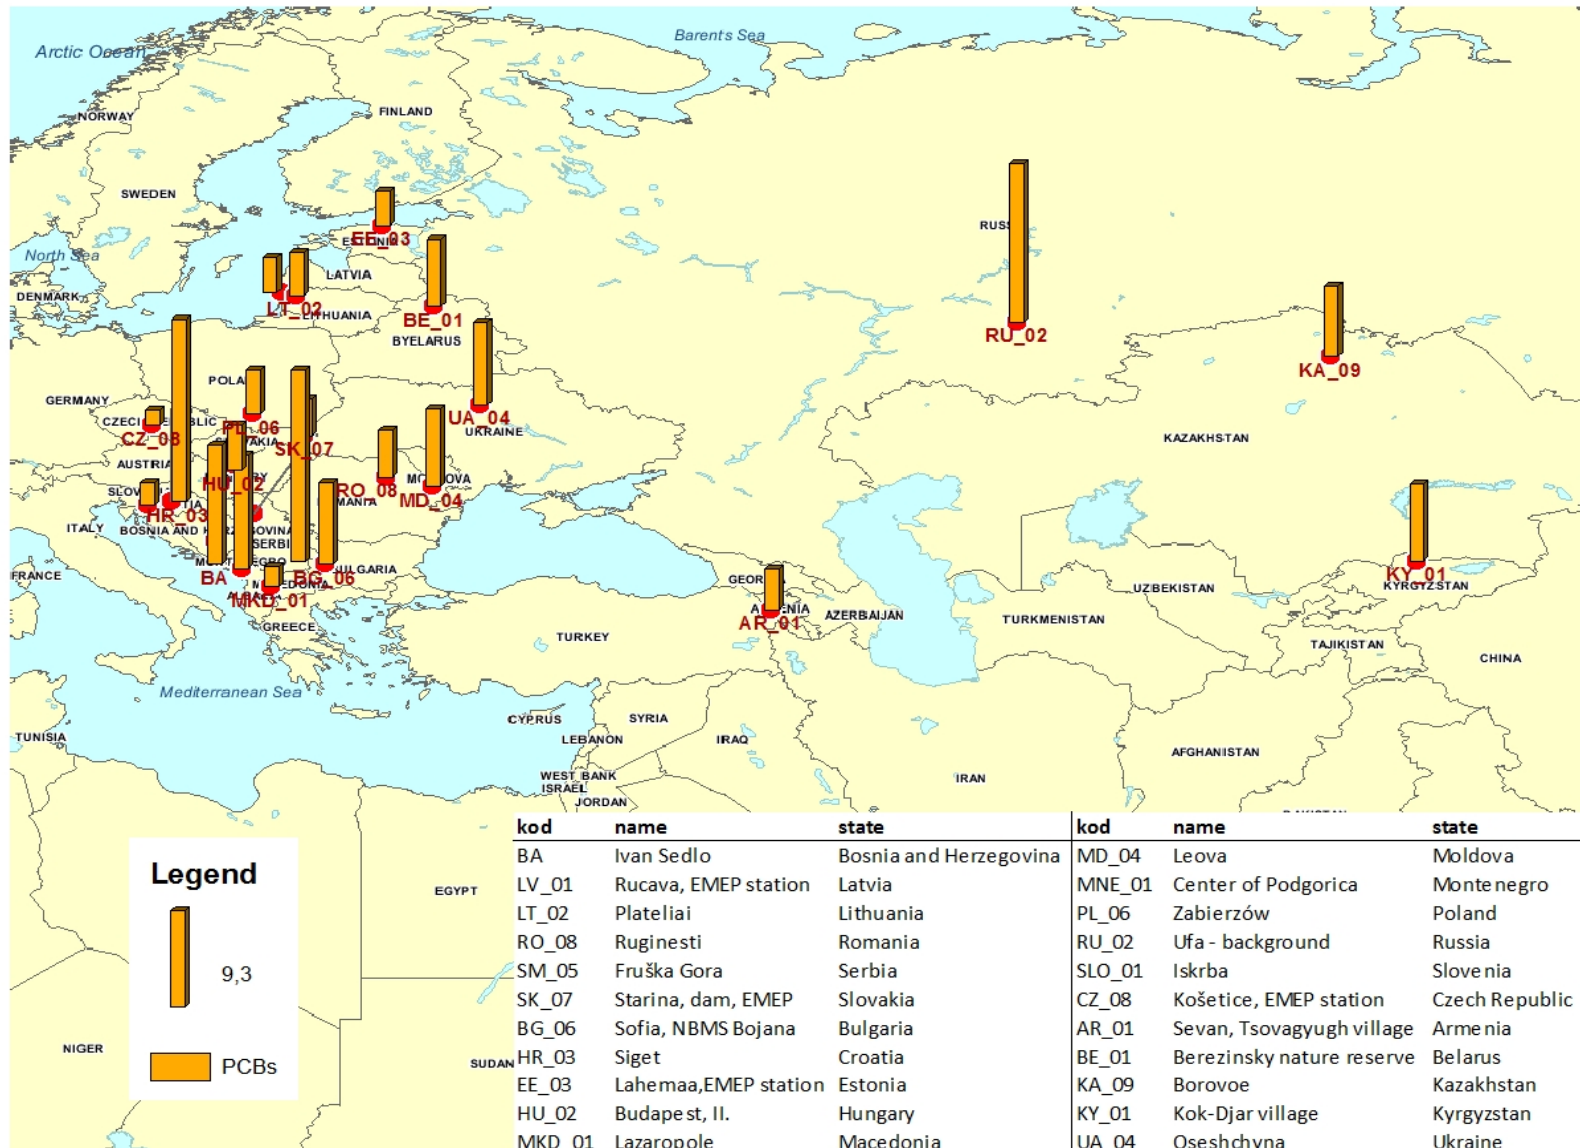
Arctic Ocean
Barents Sea
NORWAY
FINLAND
SWEDEN
North Sea
DENMARK
EE_03
ESTONIA
LATVIA
LT_02
LITHUANIA
BE_01
BYELARUS
RUSS
RU_02
KA_09
GERMANY
POLA
PL_06
CZECH REPUBLIC
CZ_08
SLOVAKIA
SK_07
AUSTRIA
HU_02
SLOV
HR_03
UA_04
UKRAINE
RO_08
ROMANIA
MOLDOVA
MD_04
KAZAKHSTAN
ITALY
BOSNIA AND HERZEGOVINA
SERBIA
BA
MONTENEGRO
BULGARIA
BG_06
MACEDONIA
MKD_01
FRANCE
GREECE
GEORGIA
ARMENIA
AR_01
AZERBAIJAN
UZBEKISTAN
KY_01
KYRGYZSTAN
TURKMENISTAN
TURKEY
TAJIKISTAN
CHINA
Mediterranean Sea
TUNISIA
CYPRUS
SYRIA
LEBANON
IRAQ
WEST BANK
ISRAEL
JORDAN
IRAN
AFGHANISTAN
EGYPT
NIGER
SUDAN

Legend
9,3
PCBs

| kod | name | state | kod | name | state |
|---|---|---|---|---|---|
| BA | Ivan Sedlo | Bosnia and Herzegovina | MD_04 | Leova | Moldova |
| LV_01 | Rucava, EMEP station | Latvia | MNE_01 | Center of Podgorica | Montenegro |
| LT_02 | Plateliai | Lithuania | PL_06 | Zabierzów | Poland |
| RO_08 | Ruginesti | Romania | RU_02 | Ufa - background | Russia |
| SM_05 | Fruška Gora | Serbia | SLO_01 | Iskrba | Slovenia |
| SK_07 | Starina, dam, EMEP | Slovakia | CZ_08 | Košetice, EMEP station | Czech Republic |
| BG_06 | Sofia, NBMS Bojana | Bulgaria | AR_01 | Sevan, Tsovagyugh village | Armenia |
| HR_03 | Siget | Croatia | BE_01 | Berezinsky nature reserve | Belarus |
| EE_03 | Lahemaa,EMEP station | Estonia | KA_09 | Borovoe | Kazakhstan |
| HU_02 | Budapest, II. | Hungary | KY_01 | Kok-Djar village | Kyrgyzstan |
| MKD_01 | Lazaropole | Macedonia | UA_04 | Oseshchyna | Ukraine |